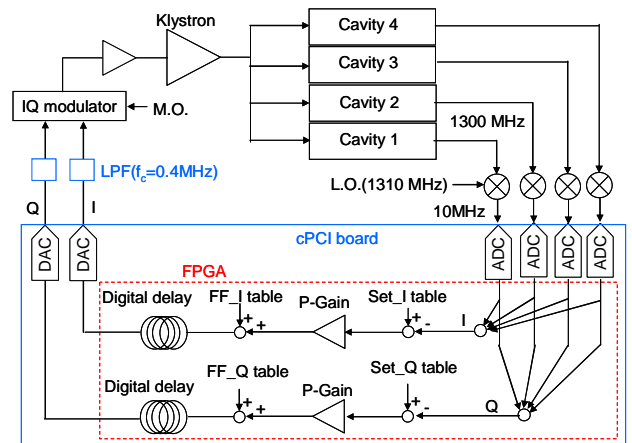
Klystron

Cavity 4

Cavity 3

Cavity 2

Cavity 1

IQ modulator

M.O.

1300 MHz

LPF($f_c$=0.4MHz)

L.O.(1310 MHz)

Q

I

10MHz

cPCI board

DAC

DAC

ADC

ADC

ADC

ADC

FPGA

Digital delay

FF_I table

P-Gain

Set_I table

+

+

+

-

I

FF_Q table

Set_Q table

Digital delay

P-Gain

+

+

+

-

Q